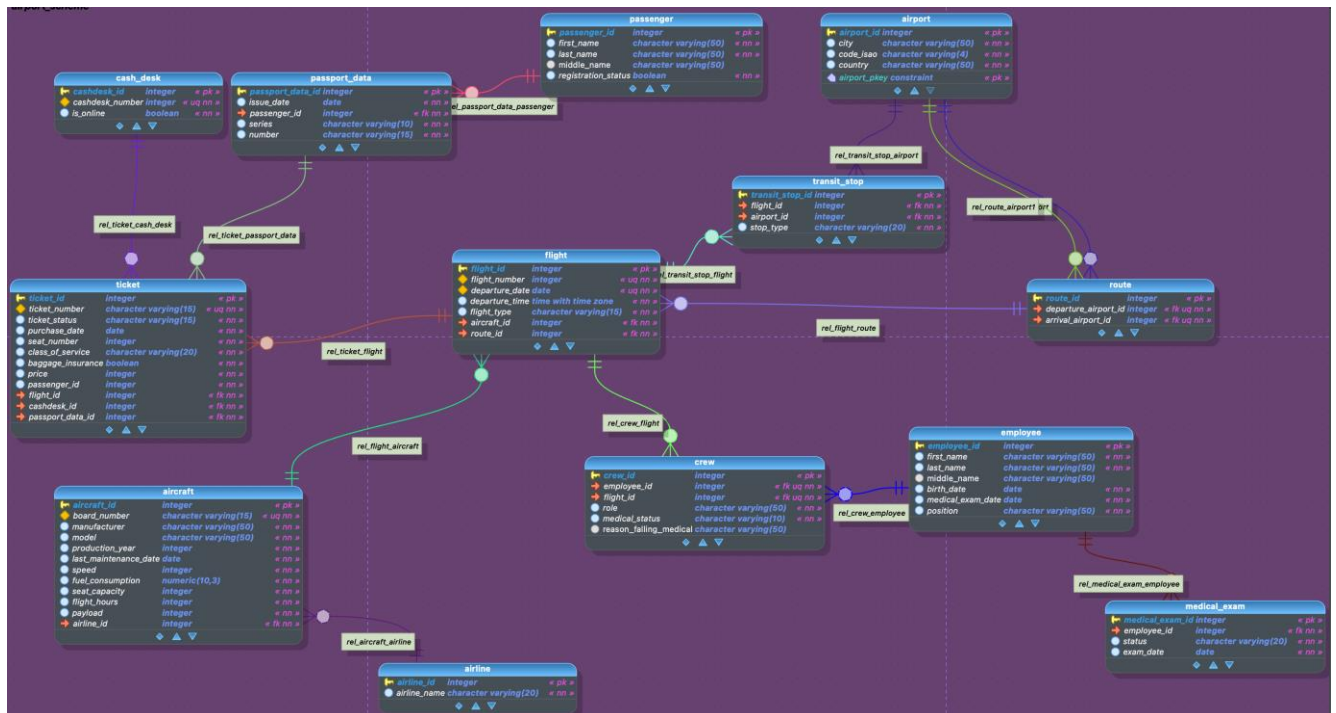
airport_scheme

passenger
passenger_id integer « pk »
first_name character varying(50) « nn »
last_name character varying(50) « nn »
middle_name character varying(50)
registration_status boolean « nn »

airport
airport_id integer « pk »
city character varying(50) « nn »
code_isao character varying(4) « nn »
country character varying(50) « nn »
airport_pkey constraint « pk »

cash_desk
cashdesk_id integer « pk »
cashdesk_number integer « uq nn »
is_online boolean « nn »

passport_data
passport_data_id integer « pk »
issue_date date « nn »
passenger_id integer « fk nn »
series character varying(10) « nn »
number character varying(15) « nn »

rel_passport_data_passenger

rel_transit_stop_airport

transit_stop
transit_stop_id integer « pk »
flight_id integer « fk nn »
airport_id integer « fk nn »
stop_type character varying(20) « nn »

rel_route_airport1 ort

rel_ticket_cash_desk

rel_ticket_passport_data

flight
flight_id integer « pk »
flight_number integer « uq nn »
departure_date date « uq nn »
departure_time time with time zone « nn »
flight_type character varying(15) « nn »
aircraft_id integer « fk nn »
route_id integer « fk nn »

rel_transit_stop_flight

route
route_id integer « pk »
departure_airport_id integer « fk uq nn »
arrival_airport_id integer « fk uq nn »

ticket
ticket_id integer « pk »
ticket_number character varying(15) « uq nn »
ticket_status character varying(15) « nn »
purchase_date date « nn »
seat_number integer « nn »
class_of_service character varying(20) « nn »
baggage_insurance boolean « nn »
price integer « nn »
passenger_id integer « nn »
flight_id integer « fk nn »
cashdesk_id integer « fk nn »
passport_data_id integer « fk nn »

rel_ticket_flight

rel_flight_route

rel_crew_flight

rel_flight_aircraft

employee
employee_id integer « pk »
first_name character varying(50) « nn »
last_name character varying(50) « nn »
middle_name character varying(50)
birth_date date « nn »
medical_exam_date date « nn »
position character varying(50) « nn »

crew
crew_id integer « pk »
employee_id integer « fk uq nn »
flight_id integer « fk uq nn »
role character varying(50) « nn »
medical_status character varying(10) « nn »
reason_failing_medical character varying(50)

rel_crew_employee

aircraft
aircraft_id integer « pk »
board_number character varying(15) « uq nn »
manufacturer character varying(50) « nn »
model character varying(50) « nn »
production_year integer « nn »
last_maintenance_date date « nn »
speed integer « nn »
fuel_consumption numeric(10,3) « nn »
seat_capacity integer « nn »
flight_hours integer « nn »
payload integer « nn »
airline_id integer « fk nn »

rel_medical_exam_employee

medical_exam
medical_exam_id integer « pk »
employee_id integer « fk nn »
status character varying(20) « nn »
exam_date date « nn »

rel_aircraft_airline

airline
airline_id integer « pk »
airline_name character varying(20) « nn »